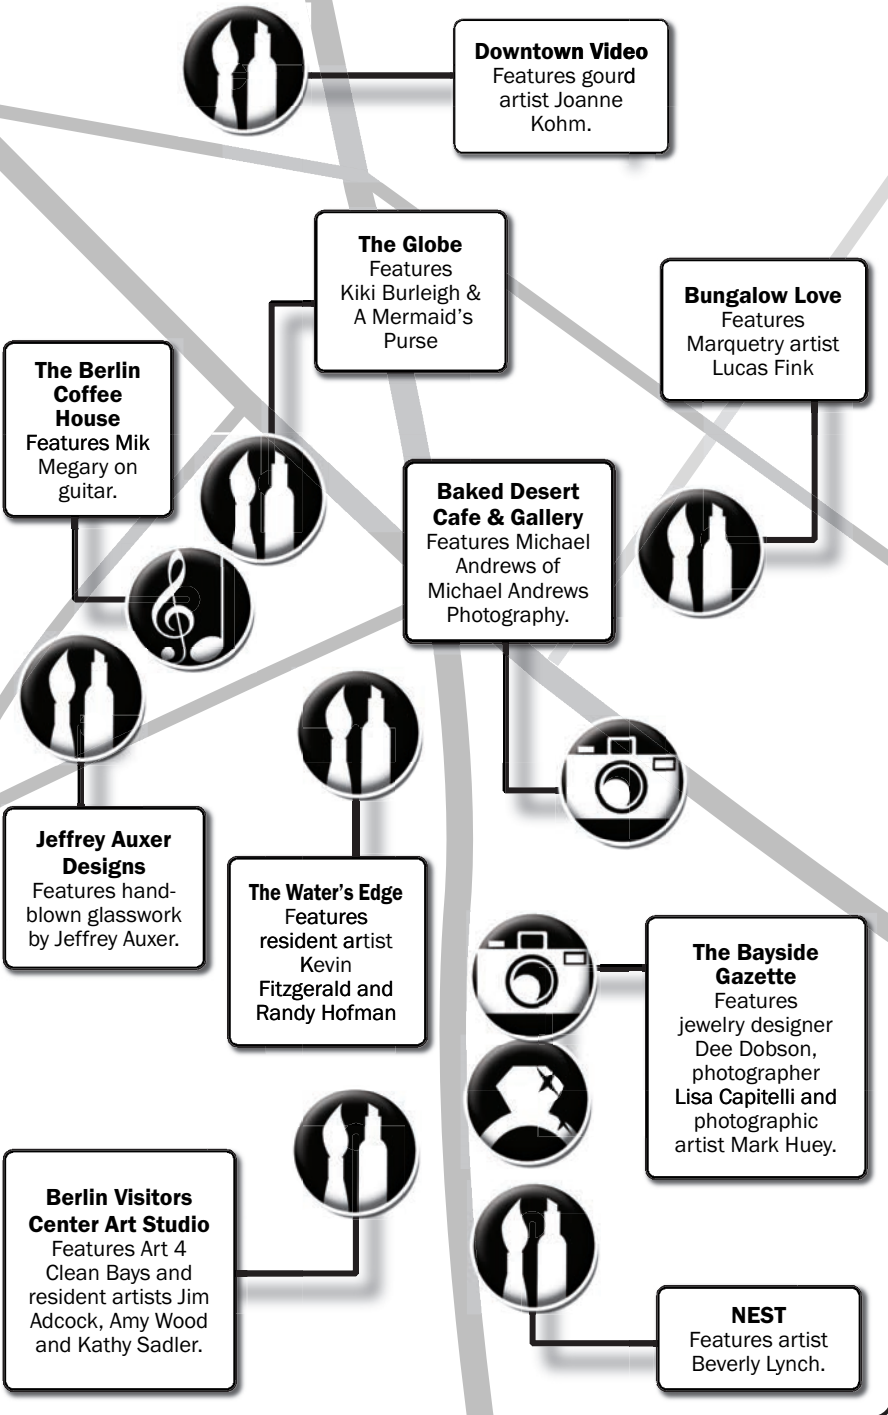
**Downtown Video**
Features gourd artist Joanne Kohm.

**The Globe**
Features Kiki Burleigh & A Mermaid's Purse

**Bungalow Love**
Features Marquetry artist Lucas Fink

**The Berlin Coffee House**
Features Mik Megary on guitar.

**Baked Desert Cafe & Gallery**
Features Michael Andrews of Michael Andrews Photography.

**Jeffrey Auxer Designs**
Features handblown glasswork by Jeffrey Auxer.

**The Water's Edge**
Features resident artist Kevin Fitzgerald and Randy Hofman

**The Bayside Gazette**
Features jewelry designer Dee Dobson, photographer Lisa Capitelli and photographic artist Mark Huey.

**Berlin Visitors Center Art Studio**
Features Art 4 Clean Bays and resident artists Jim Adcock, Amy Wood and Kathy Sadler.

**NEST**
Features artist Beverly Lynch.